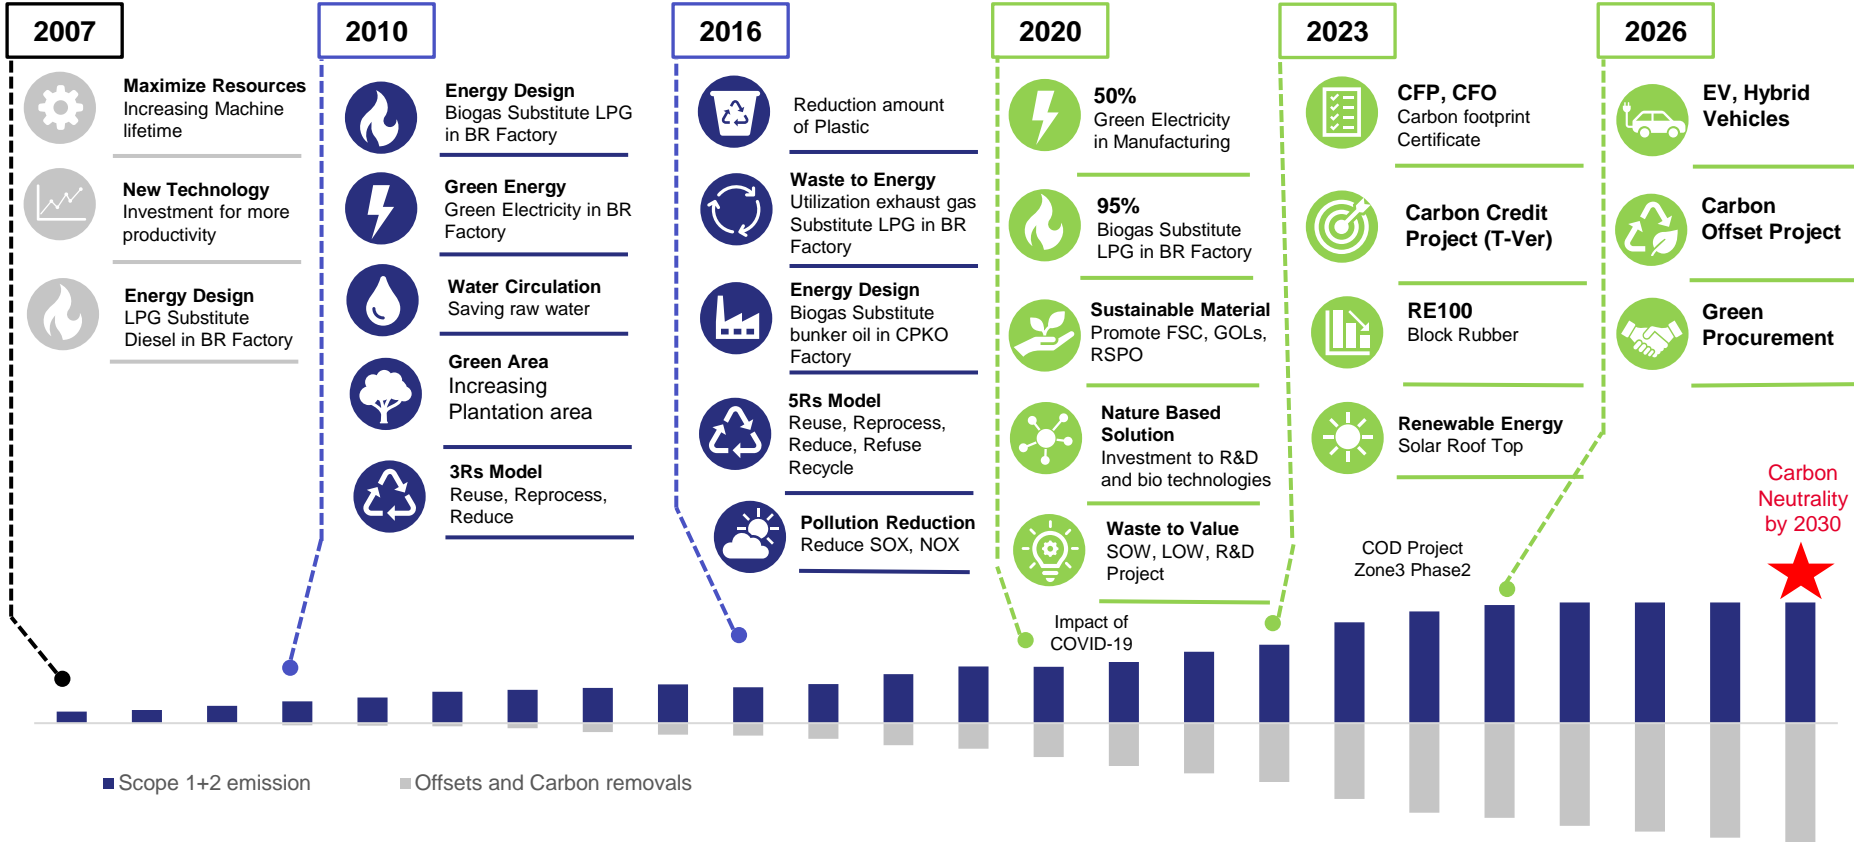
2007

Maximize Resources
Increasing Machine lifetime

New Technology
Investment for more productivity

Energy Design
LPG Substitute Diesel in BR Factory

2010

Energy Design
Biogas Substitute LPG in BR Factory

Green Energy
Green Electricity in BR Factory

Water Circulation
Saving raw water

Green Area
Increasing Plantation area

3Rs Model
Reuse, Reprocess, Reduce

2016

Reduction amount of Plastic

Waste to Energy
Utilization exhaust gas Substitute LPG in BR Factory

Energy Design
Biogas Substitute bunker oil in CPKO Factory

5Rs Model
Reuse, Reprocess, Reduce, Refuse Recycle

Pollution Reduction
Reduce SOX, NOX

2020

50%
Green Electricity in Manufacturing

95%
Biogas Substitute LPG in BR Factory

Sustainable Material
Promote FSC, GOLs, RSPO

Nature Based Solution
Investment to R&D and bio technologies

Waste to Value
SOW, LOW, R&D Project

2023

CFP, CFO
Carbon footprint Certificate

Carbon Credit Project (T-Ver)

RE100
Block Rubber

Renewable Energy
Solar Roof Top

2026

EV, Hybrid Vehicles

Carbon Offset Project

Green Procurement

Carbon Neutrality by 2030

COD Project Zone3 Phase2

Impact of COVID-19

Scope 1+2 emission
Offsets and Carbon removals